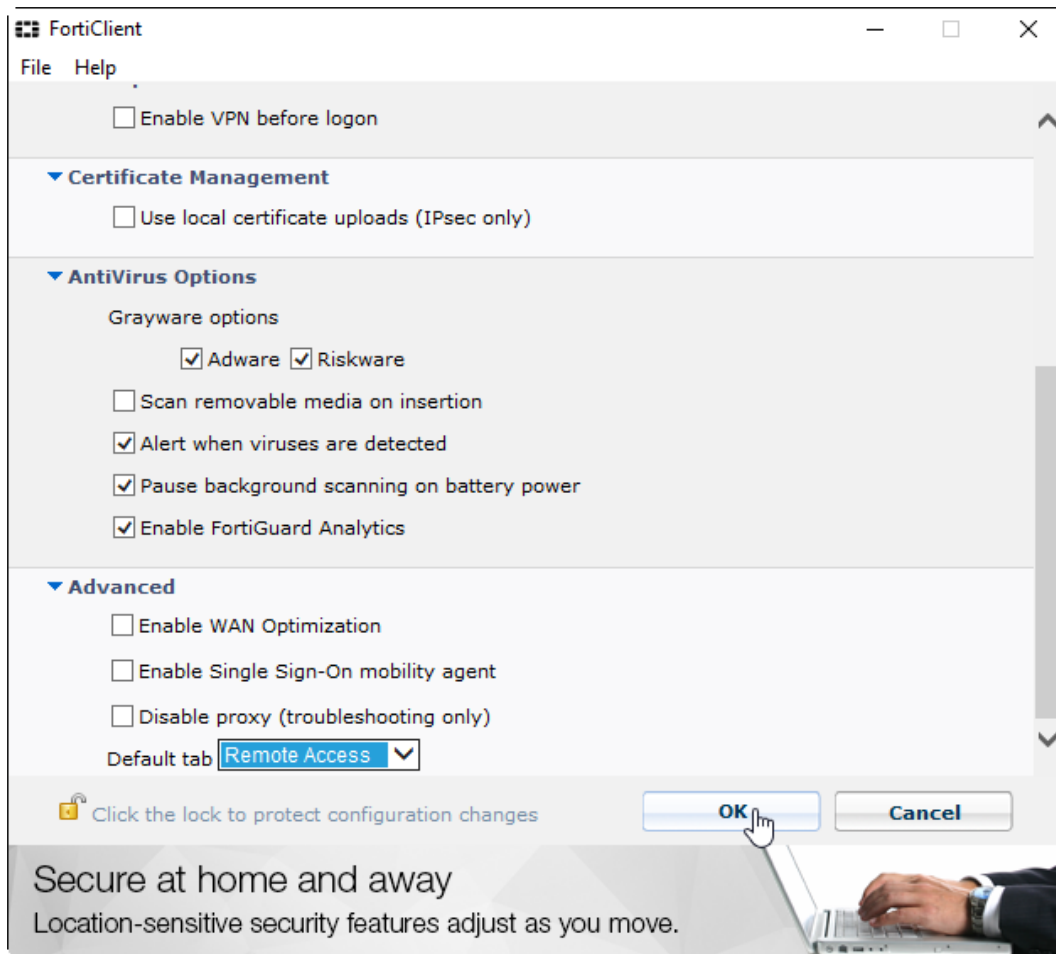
FortiClient

File Help

Enable VPN before logon

Certificate Management

Use local certificate uploads (IPsec only)

AntiVirus Options

Grayware options

Adware Riskware

Scan removable media on insertion

Alert when viruses are detected

Pause background scanning on battery power

Enable FortiGuard Analytics

Advanced

Enable WAN Optimization

Enable Single Sign-On mobility agent

Disable proxy (troubleshooting only)

Default tab Remote Access

Click the lock to protect configuration changes

OK

Cancel

Secure at home and away

Location-sensitive security features adjust as you move.